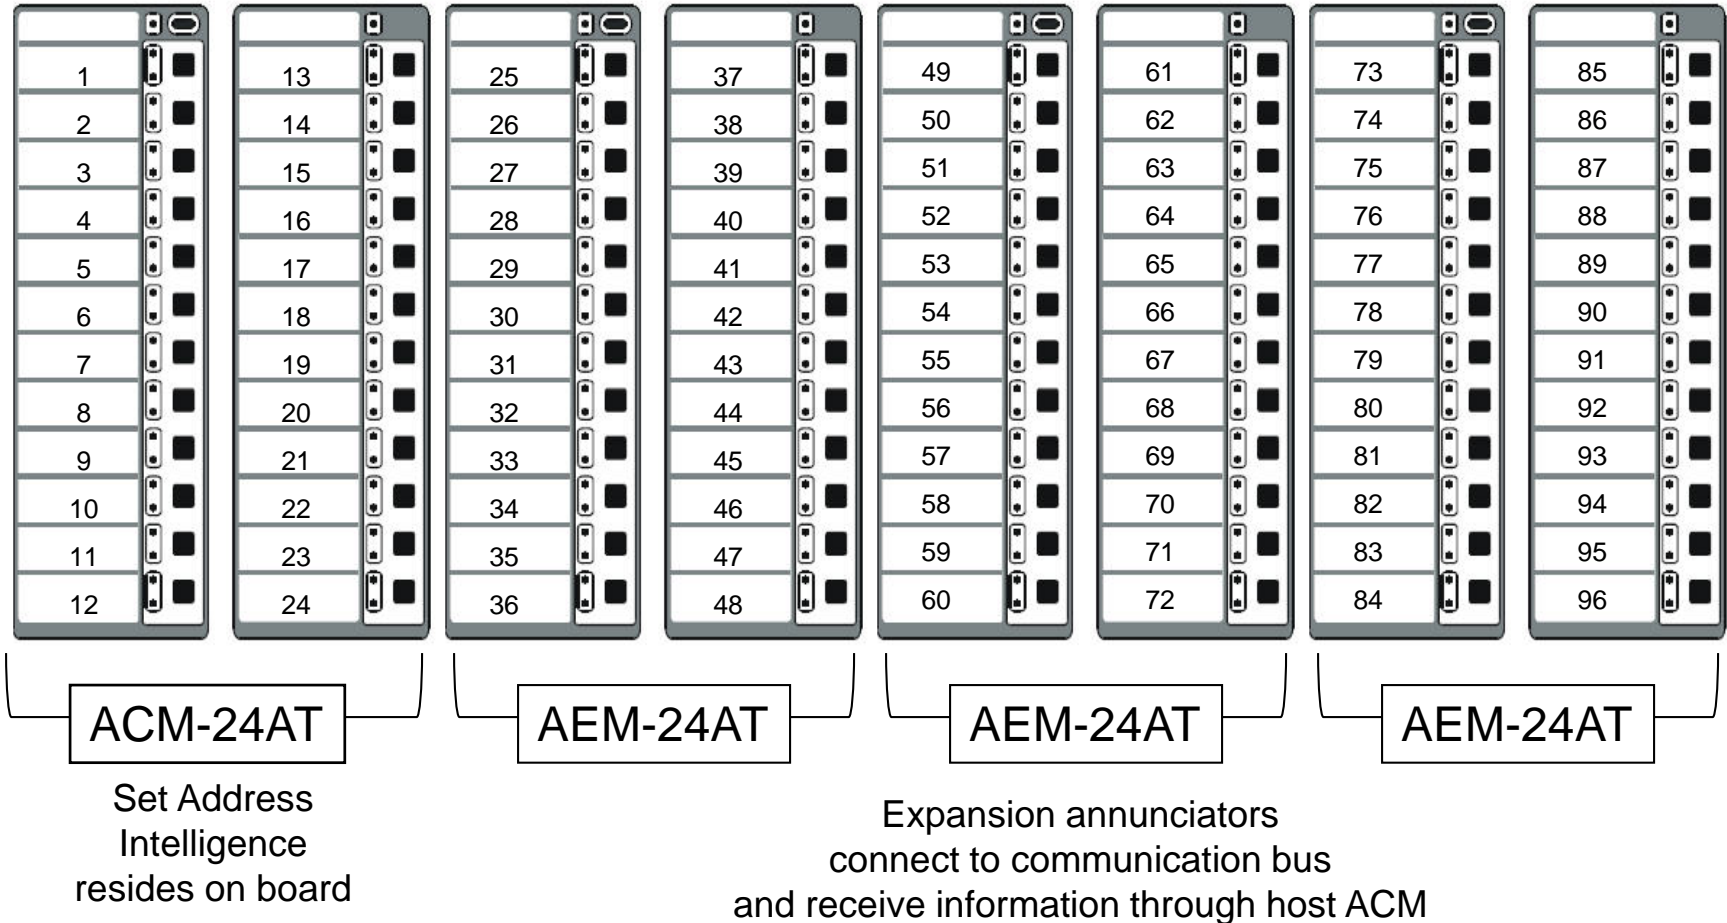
1
2
3
4
5
6
7
8
9
10
11
12

13
14
15
16
17
18
19
20
21
22
23
24

25
26
27
28
29
30
31
32
33
34
35
36

37
38
39
40
41
42
43
44
45
46
47
48

49
50
51
52
53
54
55
56
57
58
59
60

61
62
63
64
65
66
67
68
69
70
71
72

73
74
75
76
77
78
79
80
81
82
83
84

85
86
87
88
89
90
91
92
93
94
95
96

ACM-24AT

AEM-24AT

AEM-24AT

AEM-24AT

Set Address Intelligence resides on board

Expansion annunciators connect to communication bus and receive information through host ACM